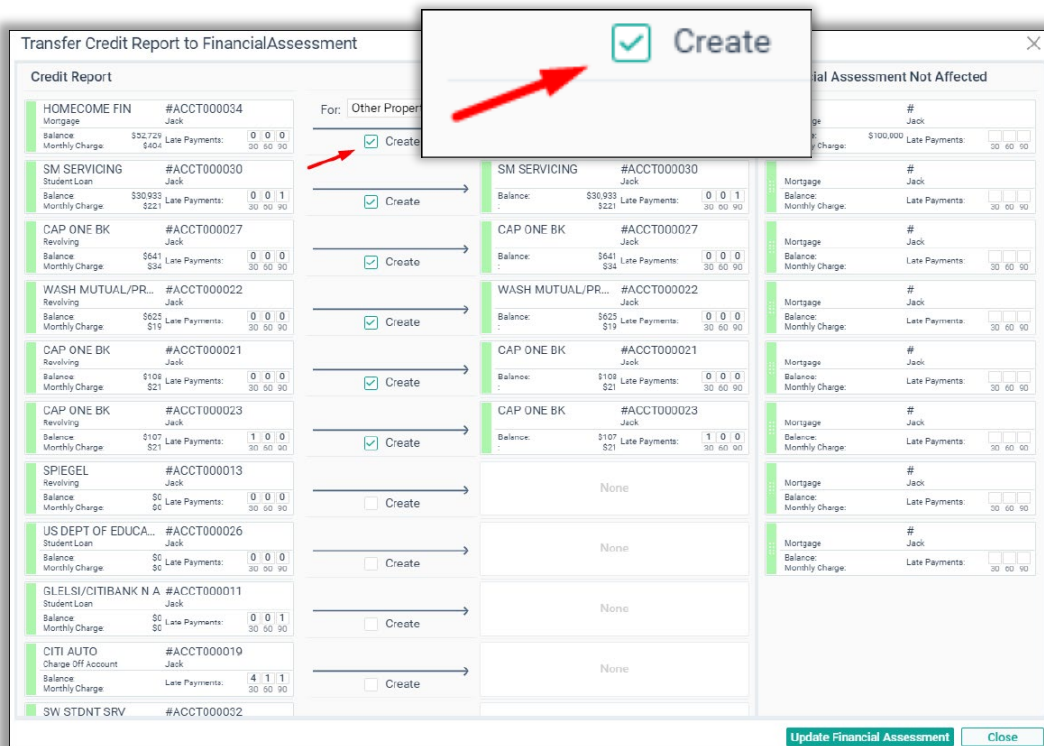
Transfer Credit Report to FinancialAssessment

Create

Credit Report

ial Assessment Not Affected

HOMECOME FIN #ACCT000034
Mortgage Jack
Balance $52,729 Late Payments: 0 0 0
Monthly Charge: $404 30 60 90

For: Other Propert

Create

# Jack
$100,000 Late Payments:
30 60 90

SM SERVICING #ACCT000030
Student Loan Jack
Balance $30,933 Late Payments: 0 0 1
Monthly Charge: $221 30 60 90

Create

SM SERVICING #ACCT000030
Jack
Balance: $30,933 Late Payments: 0 0 1
$221 30 60 90

# Mortgage Jack
Balance: Late Payments:
Monthly Charge: 30 60 90

CAP ONE BK #ACCT000027
Revolving Jack
Balance $641 Late Payments: 0 0 0
Monthly Charge $34 30 60 90

Create

CAP ONE BK #ACCT000027
Jack
Balance: $641 Late Payments: 0 0 0
$34 30 60 90

# Mortgage Jack
Balance: Late Payments:
Monthly Charge: 30 60 90

WASH MUTUAL/PR... #ACCT000022
Revolving Jack
Balance $625 Late Payments: 0 0 0
Monthly Charge $19 30 60 90

Create

WASH MUTUAL/PR... #ACCT000022
Jack
Balance: $625 Late Payments: 0 0 0
$19 30 60 90

# Mortgage Jack
Balance: Late Payments:
Monthly Charge: 30 60 90

CAP ONE BK #ACCT000021
Revolving Jack
Balance $108 Late Payments: 0 0 0
Monthly Charge $21 30 60 90

Create

CAP ONE BK #ACCT000021
Jack
Balance: $108 Late Payments: 0 0 0
$21 30 60 90

# Mortgage Jack
Balance: Late Payments:
Monthly Charge: 30 60 90

CAP ONE BK #ACCT000023
Revolving Jack
Balance $107 Late Payments: 1 0 0
Monthly Charge $21 30 60 90

Create

CAP ONE BK #ACCT000023
Jack
Balance: $107 Late Payments: 1 0 0
$21 30 60 90

# Mortgage Jack
Balance: Late Payments:
Monthly Charge: 30 60 90

SPIEGEL #ACCT000013
Revolving Jack
Balance $0 Late Payments: 0 0 0
Monthly Charge $0 30 60 90

Create

None

# Mortgage Jack
Balance: Late Payments:
Monthly Charge: 30 60 90

US DEPT OF EDUCA... #ACCT000026
Student Loan Jack
Balance $0 Late Payments: 0 0 0
Monthly Charge $0 30 60 90

Create

None

# Mortgage Jack
Balance: Late Payments:
Monthly Charge: 30 60 90

GLELSI/CITIBANK N A #ACCT000011
Student Loan Jack
Balance $0 Late Payments: 0 0 1
Monthly Charge $0 30 60 90

Create

None

CITI AUTO #ACCT000019
Charge Off Account Jack
Balance Late Payments: 4 1 1
Monthly Charge 30 60 90

Create

None

SW STDNT SRV #ACCT000032

Update Financial Assessment
Close